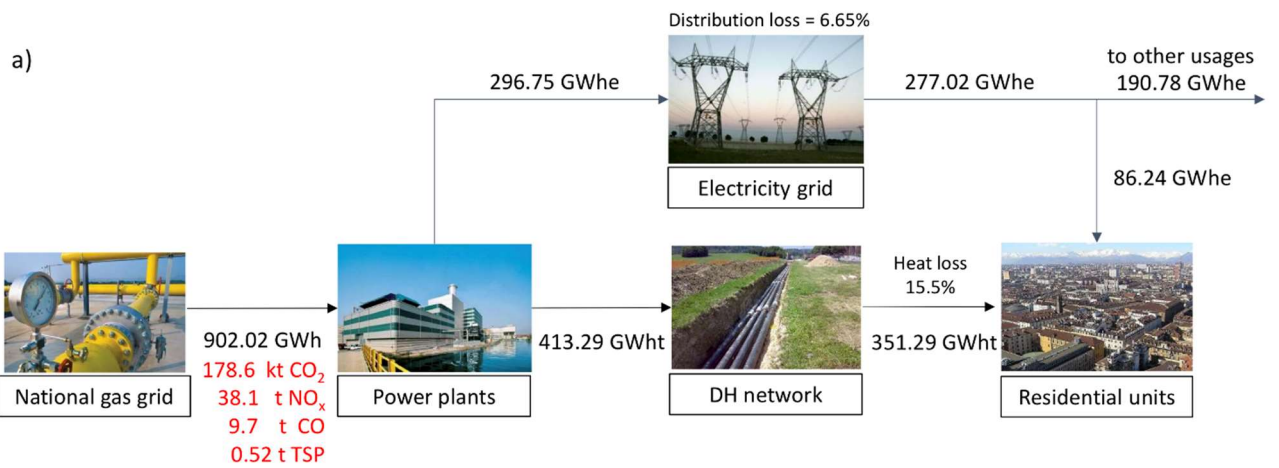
a)

Distribution loss = 6.65%

296.75 GWhe

277.02 GWhe

to other usages
190.78 GWhe

Electricity grid

86.24 GWhe

Heat loss
15.5%

902.02 GWh
178.6 kt $CO_2$
38.1 t $NO_x$
9.7 t CO
0.52 t TSP

413.29 GWht

351.29 GWht

National gas grid

Power plants

DH network

Residential units